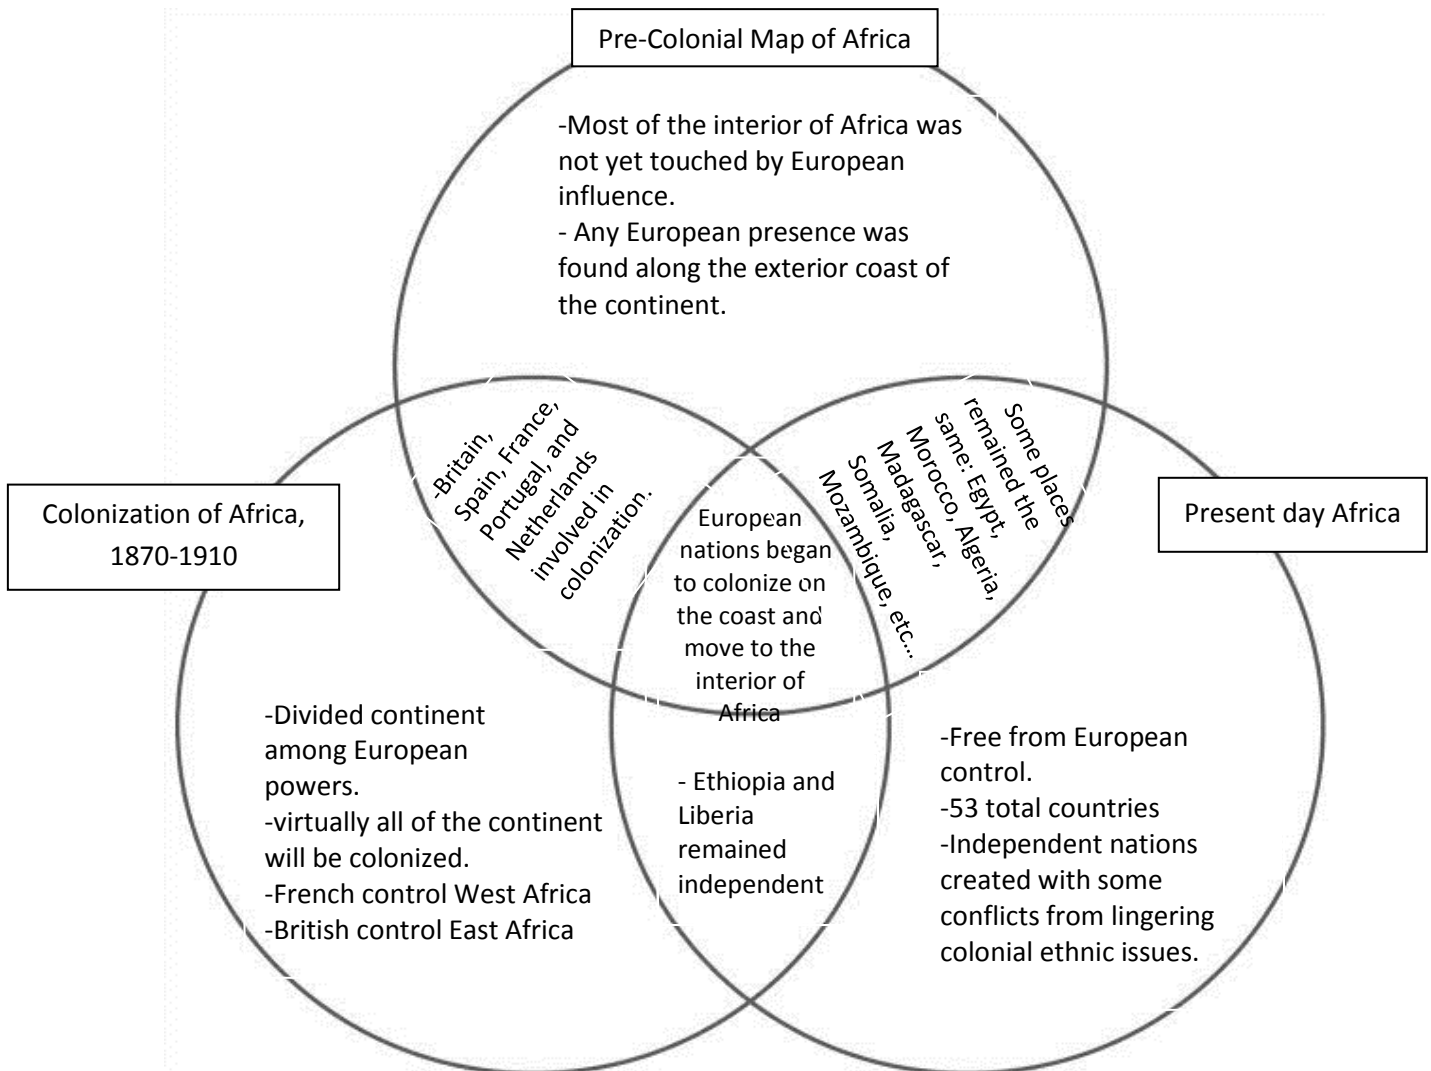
Pre-Colonial Map of Africa

-Most of the interior of Africa was not yet touched by European influence.
- Any European presence was found along the exterior coast of the continent.

-Britain, Spain, France, Portugal, and Netherlands involved in colonization.

Some places remained the same: Egypt, Morocco, Algeria, Madagascar, Somalia, Mozambique, etc…

Colonization of Africa, 1870-1910

European nations began to colonize on the coast and move to the interior of Africa

Present day Africa

-Divided continent among European powers.
-virtually all of the continent will be colonized.
-French control West Africa
-British control East Africa

- Ethiopia and Liberia remained independent

-Free from European control.
-53 total countries
-Independent nations created with some conflicts from lingering colonial ethnic issues.